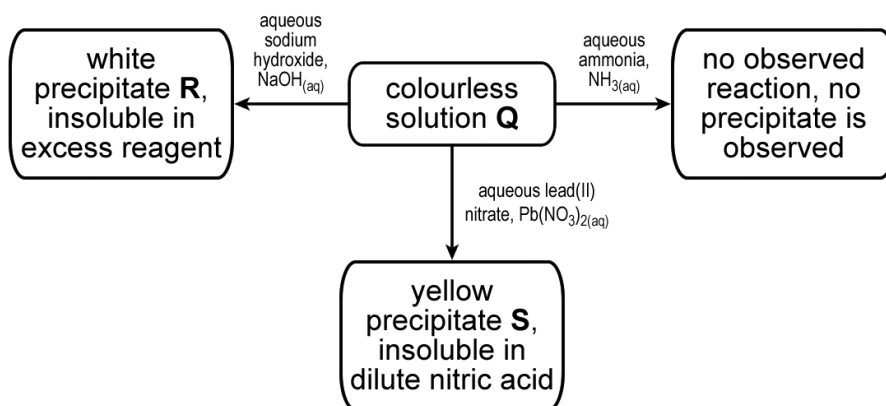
white precipitate **R**, insoluble in excess reagent

aqueous sodium hydroxide, $NaOH_{(aq)}$

colourless solution **Q**

aqueous ammonia, $NH_{3(aq)}$

no observed reaction, no precipitate is observed

aqueous lead(II) nitrate, $Pb(NO_3)_{2(aq)}$

yellow precipitate **S**, insoluble in dilute nitric acid